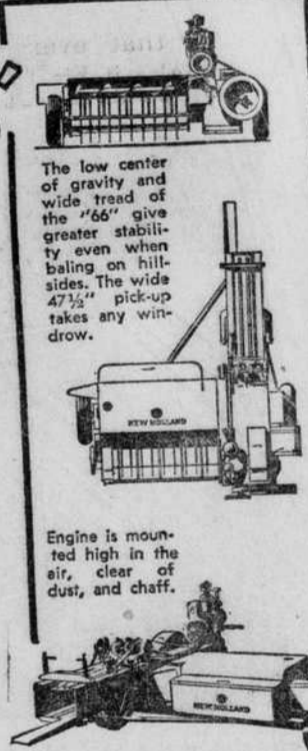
The low center of gravity and wide tread of the "66" give greater stability even when baling on hillsides. The wide 47½" pick-up takes any windrow.

NEW HOLLAND

Engine is mounted high in the air, clear of dust, and chaff.

NEW HOLLAND